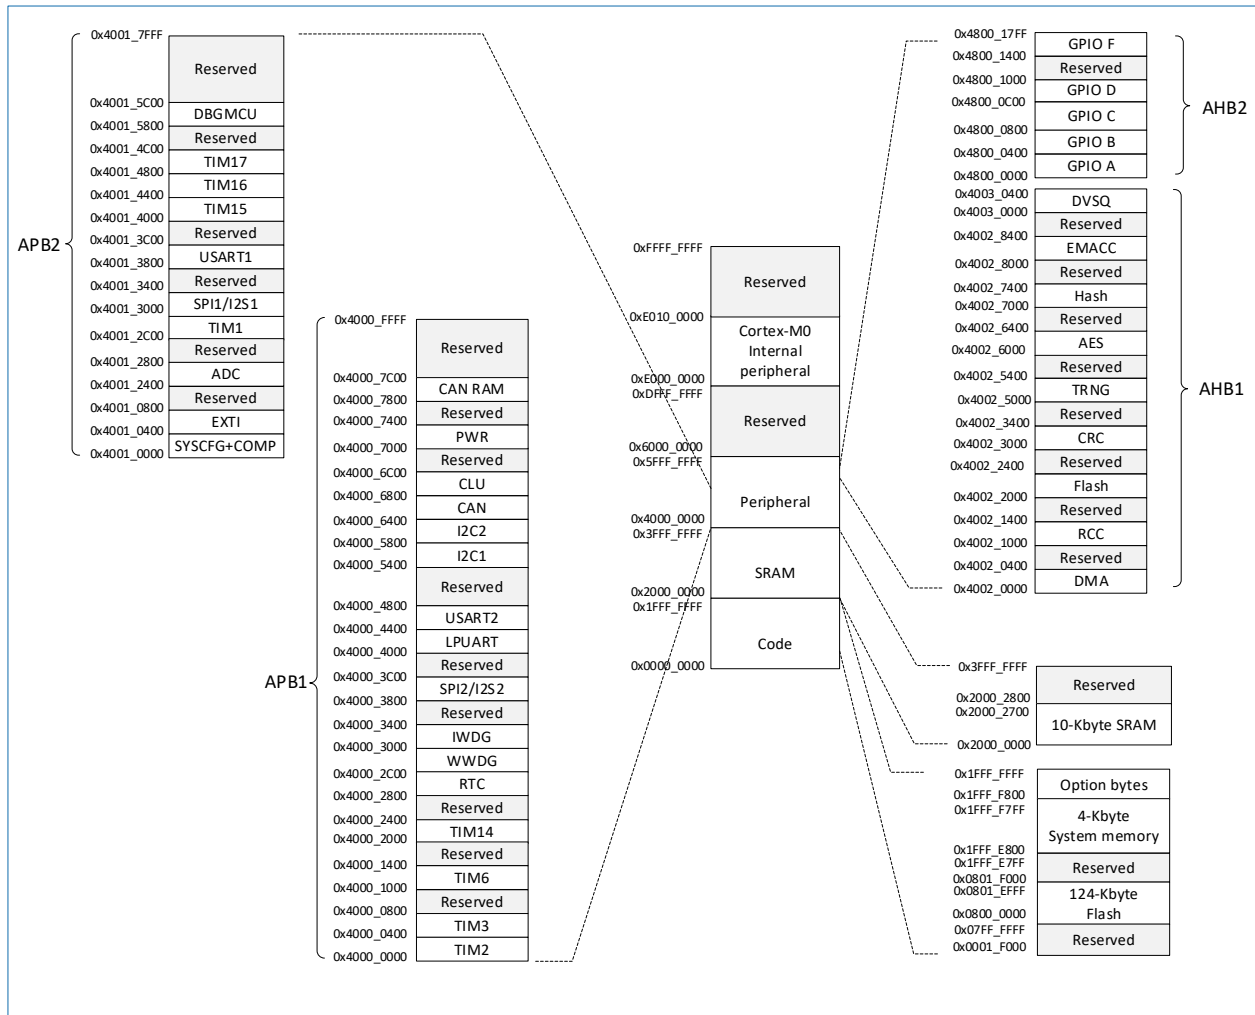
APB2

0x4001_7FFF
Reserved
0x4001_5C00
DBGMCU
0x4001_5800
Reserved
0x4001_4C00
TIM17
0x4001_4800
TIM16
0x4001_4400
TIM15
0x4001_4000
Reserved
0x4001_3C00
USART1
0x4001_3800
Reserved
0x4001_3400
SPI1/I2S1
0x4001_3000
TIM1
0x4001_2C00
Reserved
0x4001_2800
ADC
0x4001_2400
Reserved
0x4001_0800
EXTI
0x4001_0400
SYSCFG+COMP
0x4001_0000

APB1

0x4000_FFFF
Reserved
0x4000_7C00
CAN RAM
0x4000_7800
Reserved
0x4000_7400
PWR
0x4000_7000
Reserved
0x4000_6C00
CLU
0x4000_6800
CAN
0x4000_6400
I2C2
0x4000_5800
I2C1
0x4000_5400
Reserved
0x4000_4800
USART2
0x4000_4400
LPUART
0x4000_4000
Reserved
0x4000_3C00
SPI2/I2S2
0x4000_3800
Reserved
0x4000_3400
IWDG
0x4000_3000
WWDG
0x4000_2C00
RTC
0x4000_2800
Reserved
0x4000_2400
TIM14
0x4000_2000
Reserved
0x4000_1400
TIM6
0x4000_1000
Reserved
0x4000_0800
TIM3
0x4000_0400
TIM2
0x4000_0000

0xFFFF_FFFF
Reserved
0xE010_0000
Cortex-M0 Internal peripheral
0xE000_0000
0xDFFF_FFFF
Reserved
0x6000_0000
0x5FFF_FFFF
Peripheral
0x4000_0000
0x3FFF_FFFF
SRAM
0x2000_0000
0x1FFF_FFFF
Code
0x0000_0000

AHB2

0x4800_17FF
GPIO F
0x4800_1400
Reserved
0x4800_1000
GPIO D
0x4800_0C00
GPIO C
0x4800_0800
GPIO B
0x4800_0400
GPIO A
0x4800_0000

AHB1

0x4003_0400
DVSQ
0x4003_0000
Reserved
0x4002_8400
EMACC
0x4002_8000
Reserved
0x4002_7400
Hash
0x4002_7000
Reserved
0x4002_6400
AES
0x4002_6000
Reserved
0x4002_5400
TRNG
0x4002_5000
Reserved
0x4002_3400
CRC
0x4002_3000
Reserved
0x4002_2400
Flash
0x4002_2000
Reserved
0x4002_1400
RCC
0x4002_1000
Reserved
0x4002_0400
DMA
0x4002_0000

0x3FFF_FFFF
Reserved
0x2000_2800
0x2000_2700
10-Kbyte SRAM
0x2000_0000

0x1FFF_FFFF
Option bytes
0x1FFF_F800
0x1FFF_F7FF
4-Kbyte System memory
0x1FFF_E800
0x1FFF_E7FF
Reserved
0x0801_F000
0x0801_EFFF
124-Kbyte Flash
0x0800_0000
0x07FF_FFFF
Reserved
0x0001_F000